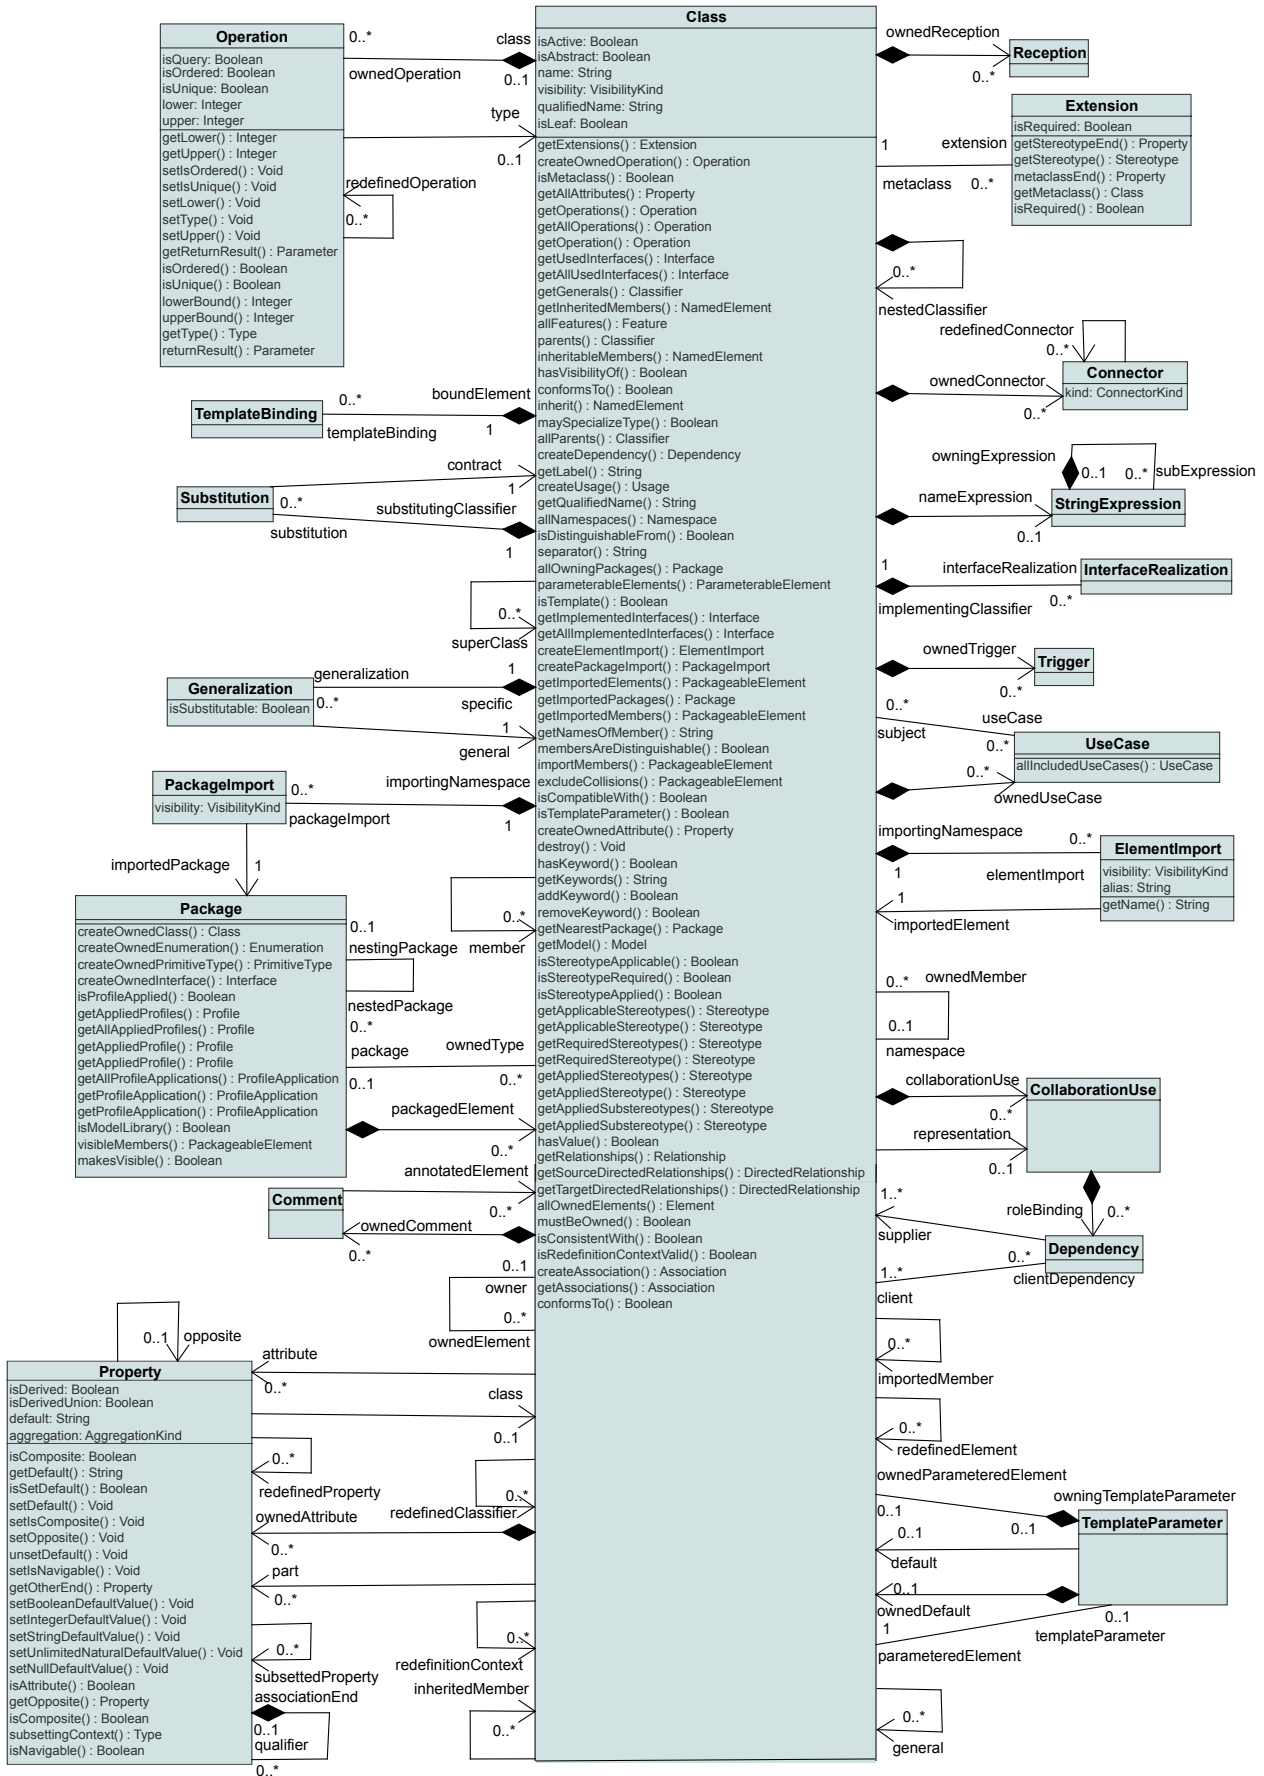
Class
isActive: Boolean
isAbstract: Boolean
name: String
visibility: VisibilityKind
qualifiedName: String
isLeaf: Boolean
getExtensions() : Extension
createOwnedOperation() : Operation
isMetaclass() : Boolean
getAllAttributes() : Property
getOperations() : Operation
getAllOperations() : Operation
getOperation() : Operation
getUsedInterfaces() : Interface
getAllUsedInterfaces() : Interface
getGenerals() : Classifier
getInheritedMembers() : NamedElement
allFeatures() : Feature
parents() : Classifier
inheritableMembers() : NamedElement
hasVisibilityOf() : Boolean
conformsTo() : Boolean
inherit() : NamedElement
maySpecializeType() : Boolean
allParents() : Classifier
createDependency() : Dependency
getLabel() : String
createUsage() : Usage
getQualifiedName() : String
allNamespaces() : Namespace
isDistinguishableFrom() : Boolean
separator() : String
allOwningPackages() : Package
parameterableElements() : ParameterableElement
isTemplate() : Boolean
getImplementedInterfaces() : Interface
getAllImplementedInterfaces() : Interface
createElementImport() : ElementImport
createPackageImport() : PackageImport
getImportedElements() : PackageableElement
getImportedPackages() : Package
getImportedMembers() : PackageableElement
getNamesOfMember() : String
membersAreDistinguishable() : Boolean
importMembers() : PackageableElement
excludeCollisions() : PackageableElement
isCompatibleWith() : Boolean
isTemplateParameter() : Boolean
createOwnedAttribute() : Property
destroy() : Void
hasKeyword() : Boolean
getKeywords() : String
addKeyword() : Boolean
removeKeyword() : Boolean
getNearestPackage() : Package
getModel() : Model
isStereotypeApplicable() : Boolean
isStereotypeRequired() : Boolean
isStereotypeApplied() : Boolean
getApplicableStereotypes() : Stereotype
getApplicableStereotype() : Stereotype
getRequiredStereotypes() : Stereotype
getRequiredStereotype() : Stereotype
getAppliedStereotypes() : Stereotype
getAppliedStereotype() : Stereotype
getAppliedSubstereotypes() : Stereotype
getAppliedSubstereotype() : Stereotype
hasValue() : Boolean
getRelationships() : Relationship
getSourceDirectedRelationships() : DirectedRelationship
getTargetDirectedRelationships() : DirectedRelationship
allOwnedElements() : Element
mustBeOwned() : Boolean
isConsistentWith() : Boolean
isRedefinitionContextValid() : Boolean
createAssociation() : Association
getAssociations() : Association
conformsTo() : Boolean

Operation
isQuery: Boolean
isOrdered: Boolean
isUnique: Boolean
lower: Integer
upper: Integer
getLower() : Integer
getUpper() : Integer
setIsOrdered() : Void
setIsUnique() : Void
setLower() : Void
setType() : Void
setUpper() : Void
getReturnResult() : Parameter
isOrdered() : Boolean
isUnique() : Boolean
lowerBound() : Integer
upperBound() : Integer
getType() : Type
returnResult() : Parameter

0..* class ownedOperation 0..1 type 0..1 redefinedOperation 0..*

ownedReception Reception 0..*

Extension
isRequired: Boolean
getStereotypeEnd() : Property
getStereotype() : Stereotype
metaclassEnd() : Property
getMetaclass() : Class
isRequired() : Boolean

1 extension metaclass 0..*

0..* nestedClassifier

redefinedConnector 0..* Connector kind: ConnectorKind ownedConnector 0..*

owningExpression 0..1 0..* subExpression nameExpression StringExpression 0..1

1 interfaceRealization InterfaceRealization implementingClassifier 0..*

ownedTrigger Trigger 0..*

0..* useCase subject 0..* UseCase allIncludedUseCases() : UseCase 0..* ownedUseCase

importingNamespace 0..* ElementImport visibility: VisibilityKind alias: String getName() : String 1 elementImport 1 importedElement

0..* ownedMember 0..1 namespace

collaborationUse CollaborationUse 0..* representation 0..1

1..* roleBinding 0..* supplier 0..* Dependency 1..* clientDependency client

0..* importedMember

0..* redefinedElement

ownedParameteredElement 0..1 owningTemplateParameter 0..1 TemplateParameter 0..1 default 0..1 ownedDefault 0..1 1 templateParameter parameteredElement

0..* general

TemplateBinding 0..* boundElement 1 templateBinding

contract 1 Substitution 0..* substitutingClassifier 1 substitution

0..* superClass

Generalization isSubstitutable: Boolean generalization 1 0..* specific 1 general

PackageImport visibility: VisibilityKind 0..* importingNamespace packageImport 1

importedPackage 1

Package
createOwnedClass() : Class
createOwnedEnumeration() : Enumeration
createOwnedPrimitiveType() : PrimitiveType
createOwnedInterface() : Interface
isProfileApplied() : Boolean
getAppliedProfiles() : Profile
getAllAppliedProfiles() : Profile
getAppliedProfile() : Profile
getAppliedProfile() : Profile
getAllProfileApplications() : ProfileApplication
getProfileApplication() : ProfileApplication
getProfileApplication() : ProfileApplication
isModelLibrary() : Boolean
visibleMembers() : PackageableElement
makesVisible() : Boolean

0..1 nestingPackage 0..* member nestedPackage 0..* package ownedType 0..1 0..* packagedElement 0..*

annotatedElement Comment 0..* ownedComment 0..*

0..1 owner 0..* ownedElement

0..1 opposite

Property
isDerived: Boolean
isDerivedUnion: Boolean
default: String
aggregation: AggregationKind
isComposite: Boolean
getDefault() : String
isSetDefault() : Boolean
setDefault() : Void
setIsComposite() : Void
setOpposite() : Void
unsetDefault() : Void
setIsNavigable() : Void
getOtherEnd() : Property
setBooleanDefaultValue() : Void
setIntegerDefaultValue() : Void
setStringDefaultValue() : Void
setUnlimitedNaturalDefaultValue() : Void
setNullDefaultValue() : Void
isAttribute() : Boolean
getOpposite() : Property
isComposite() : Boolean
subsettingContext() : Type
isNavigable() : Boolean

attribute 0..* class 0..1 0..* redefinedProperty 0..* redefinedClassifier ownedAttribute 0..* part 0..* 0..* subsettedProperty 0..* redefinitionContext associationEnd 0..1 qualifier 0..* inheritedMember 0..*